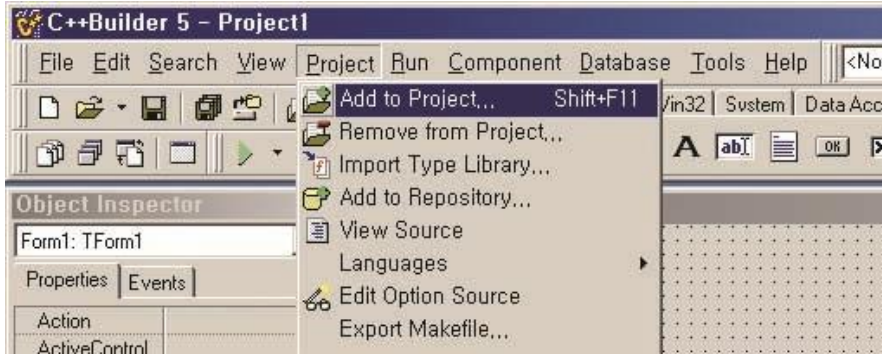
C++Builder 5 - Project1

File Edit Search View Project Run Component Database Tools Help <No

Add to Project... Shift+F11
Remove from Project...
Import Type Library...
Add to Repository...
View Source
Languages
Edit Option Source
Export Makefile...

Vin32 System Data Acc

A abI OK

Object Inspector
Form1: TForm1
Properties Events
Action
ActiveControl